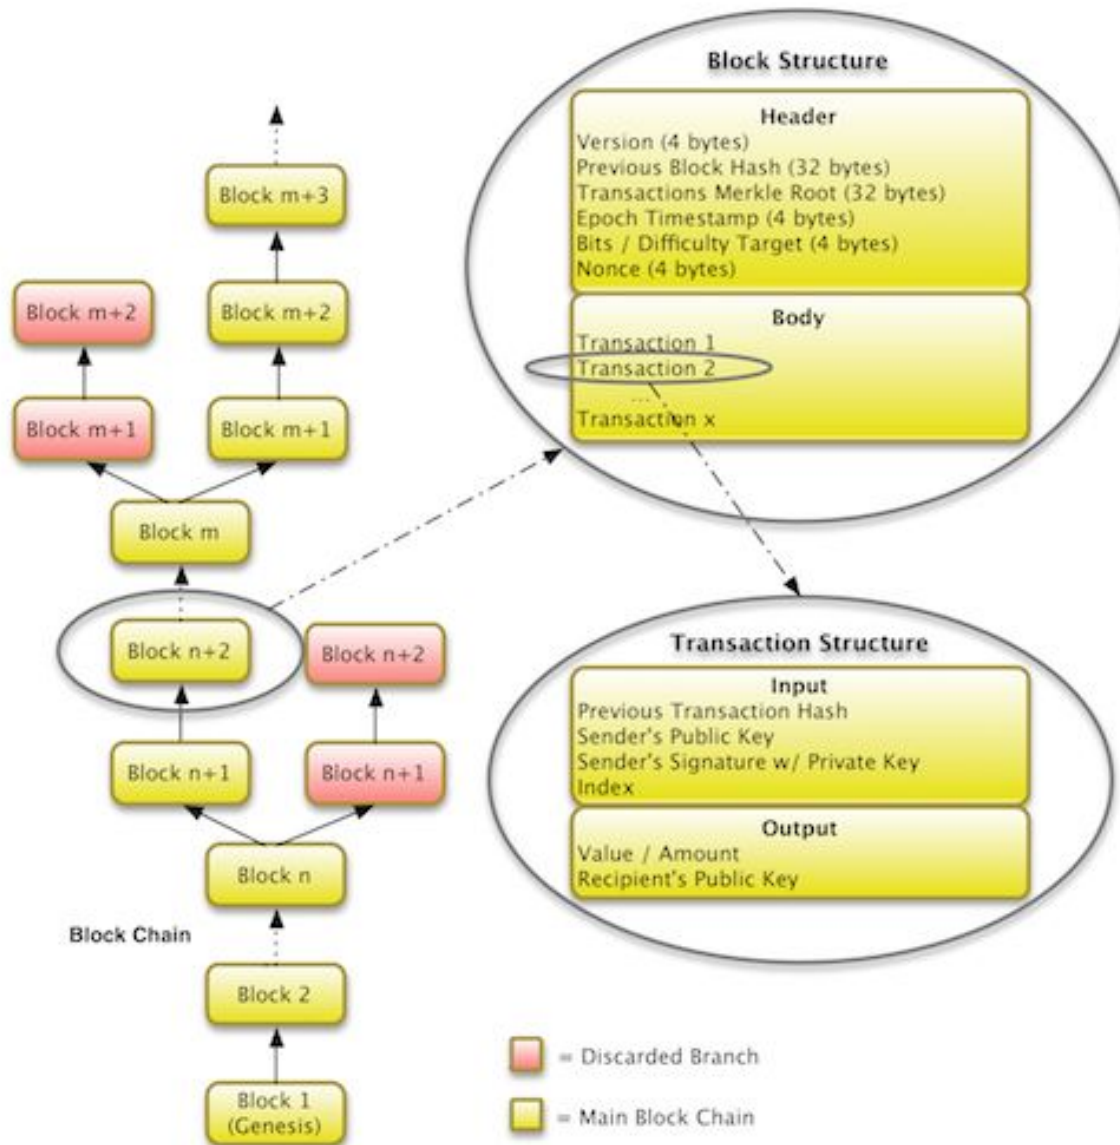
Block m+3

Block m+2

Block m+2

Block m+1

Block m+1

Block m

Block n+2

Block n+2

Block n+1

Block n+1

Block n

Block Chain

Block 2

Block 1
(Genesis)

Block Structure

Header
Version (4 bytes)
Previous Block Hash (32 bytes)
Transactions Merkle Root (32 bytes)
Epoch Timestamp (4 bytes)
Bits / Difficulty Target (4 bytes)
Nonce (4 bytes)

Body
Transaction 1
Transaction 2
...
Transaction x

Transaction Structure

Input
Previous Transaction Hash
Sender's Public Key
Sender's Signature w/ Private Key
Index

Output
Value / Amount
Recipient's Public Key

= Discarded Branch

= Main Block Chain